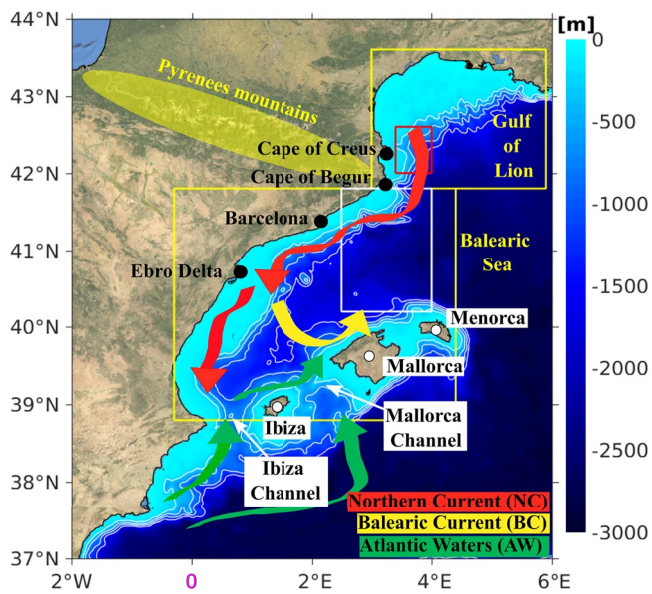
44°N
43°N
42°N
41°N
40°N
39°N
38°N
37°N
2°W
0
2°E
4°E
6°E
[m]
0
-500
-1000
-1500
-2000
-2500
-3000
Pyrenees mountains
Gulf of Lion
Cape of Creus
Cape of Begur
Barcelona
Ebro Delta
Balearic Sea
Menorca
Mallorca
Mallorca Channel
Ibiza
Ibiza Channel
Northern Current (NC)
Balearic Current (BC)
Atlantic Waters (AW)